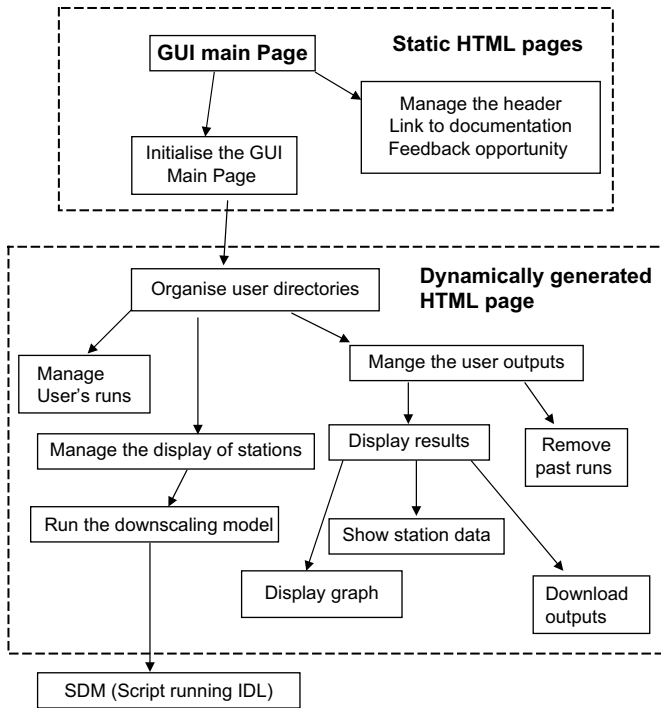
GUI main Page

Static HTML pages

Manage the header
Link to documentation
Feedback opportunity

Initialise the GUI Main Page

Dynamically generated HTML page

Organise user directories

Manage User's runs

Mange the user outputs

Manage the display of stations

Display results

Remove past runs

Run the downscaling model

Show station data

Display graph

Download outputs

SDM (Script running IDL)